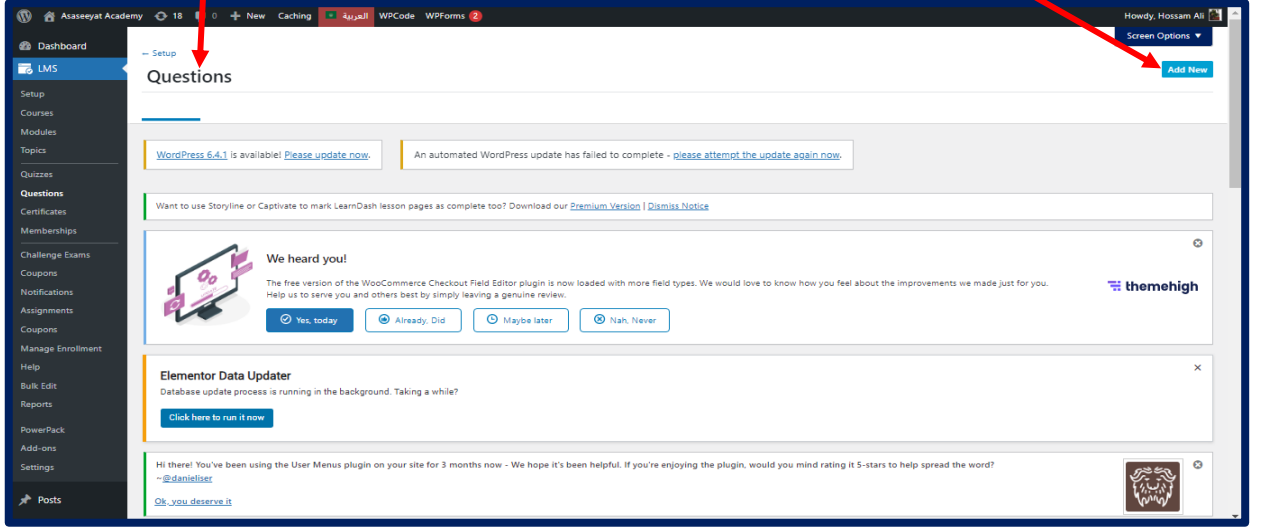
Asaseeyat Academy 18 0 New Caching العربية WPCode WPForms 2 Howdy, Hossam Ali

Dashboard
LMS
Setup
Courses
Modules
Topics
Quizzes
Questions
Certificates
Memberships
Challenge Exams
Coupons
Notifications
Assignments
Coupons
Manage Enrollment
Help
Bulk Edit
Reports
PowerPack
Add-ons
Settings
Posts

Screen Options ▼

← Setup
Questions

Add New

WordPress 6.4.1 is available! Please update now.

An automated WordPress update has failed to complete - please attempt the update again now.

Want to use Storyline or Captivate to mark LearnDash lesson pages as complete too? Download our Premium Version | Dismiss Notice

We heard you!

The free version of the WooCommerce Checkout Field Editor plugin is now loaded with more field types. We would love to know how you feel about the improvements we made just for you. Help us to serve you and others best by simply leaving a genuine review.

Yes, today
Already, Did
Maybe later
Nah, Never

themehigh

Elementor Data Updater
Database update process is running in the background. Taking a while?

Click here to run it now

Hi there! You've been using the User Menus plugin on your site for 3 months now - We hope it's been helpful. If you're enjoying the plugin, would you mind rating it 5-stars to help spread the word?
~@danieliser

Ok, you deserve it